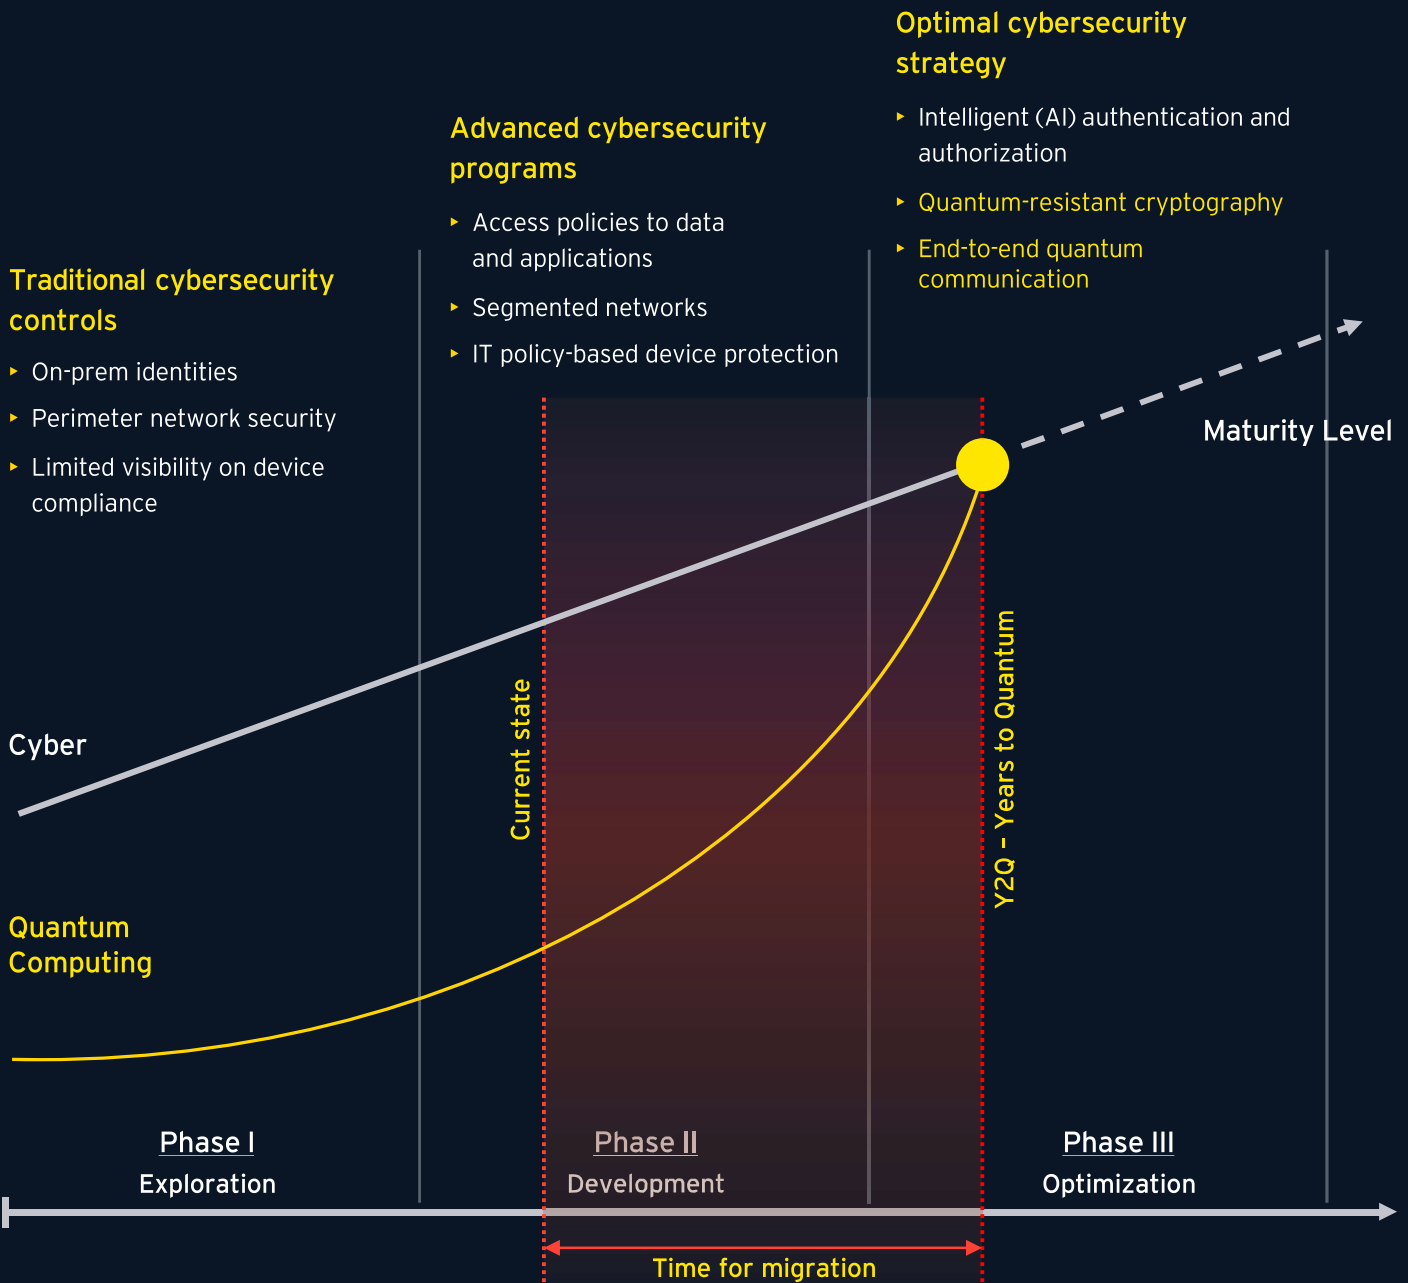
Optimal cybersecurity strategy

- Intelligent (AI) authentication and authorization
- Quantum-resistant cryptography
- End-to-end quantum communication

Advanced cybersecurity programs

- Access policies to data and applications
- Segmented networks
- IT policy-based device protection

Traditional cybersecurity controls

- On-prem identities
- Perimeter network security
- Limited visibility on device compliance

Maturity Level

Cyber

Current state

Y2Q – Years to Quantum

Quantum Computing

Phase I
Exploration

Phase II
Development

Phase III
Optimization

Time for migration